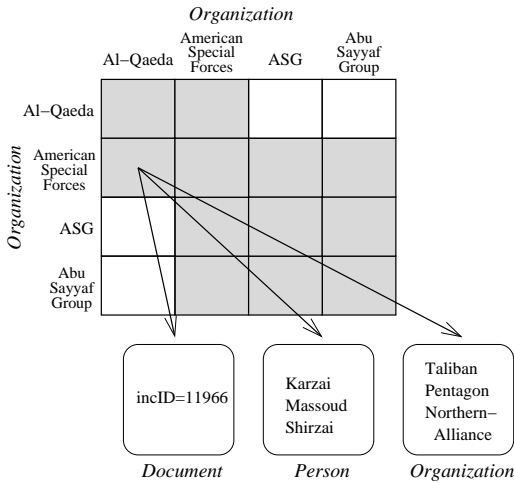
Organization

| | Al−Qaeda | American Special Forces | ASG | Abu Sayyaf Group |
|---|---|---|---|---|
| Al−Qaeda | | | | |
| American Special Forces | | | | |
| ASG | | | | |
| Abu Sayyaf Group | | | | |

Organization

incID=11966

Karzai
Massoud
Shirzai

Taliban
Pentagon
Northern−Alliance

Document

Person

Organization